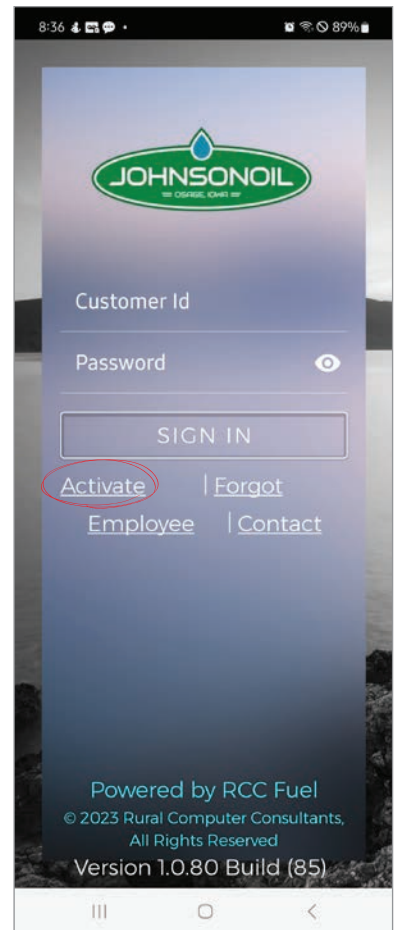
8:36 89%

JOHNSONOIL
OSAGE, IOWA

Customer Id

Password

SIGN IN

Activate | Forgot

Employee | Contact

Powered by RCC Fuel
© 2023 Rural Computer Consultants, All Rights Reserved
Version 1.0.80 Build (85)